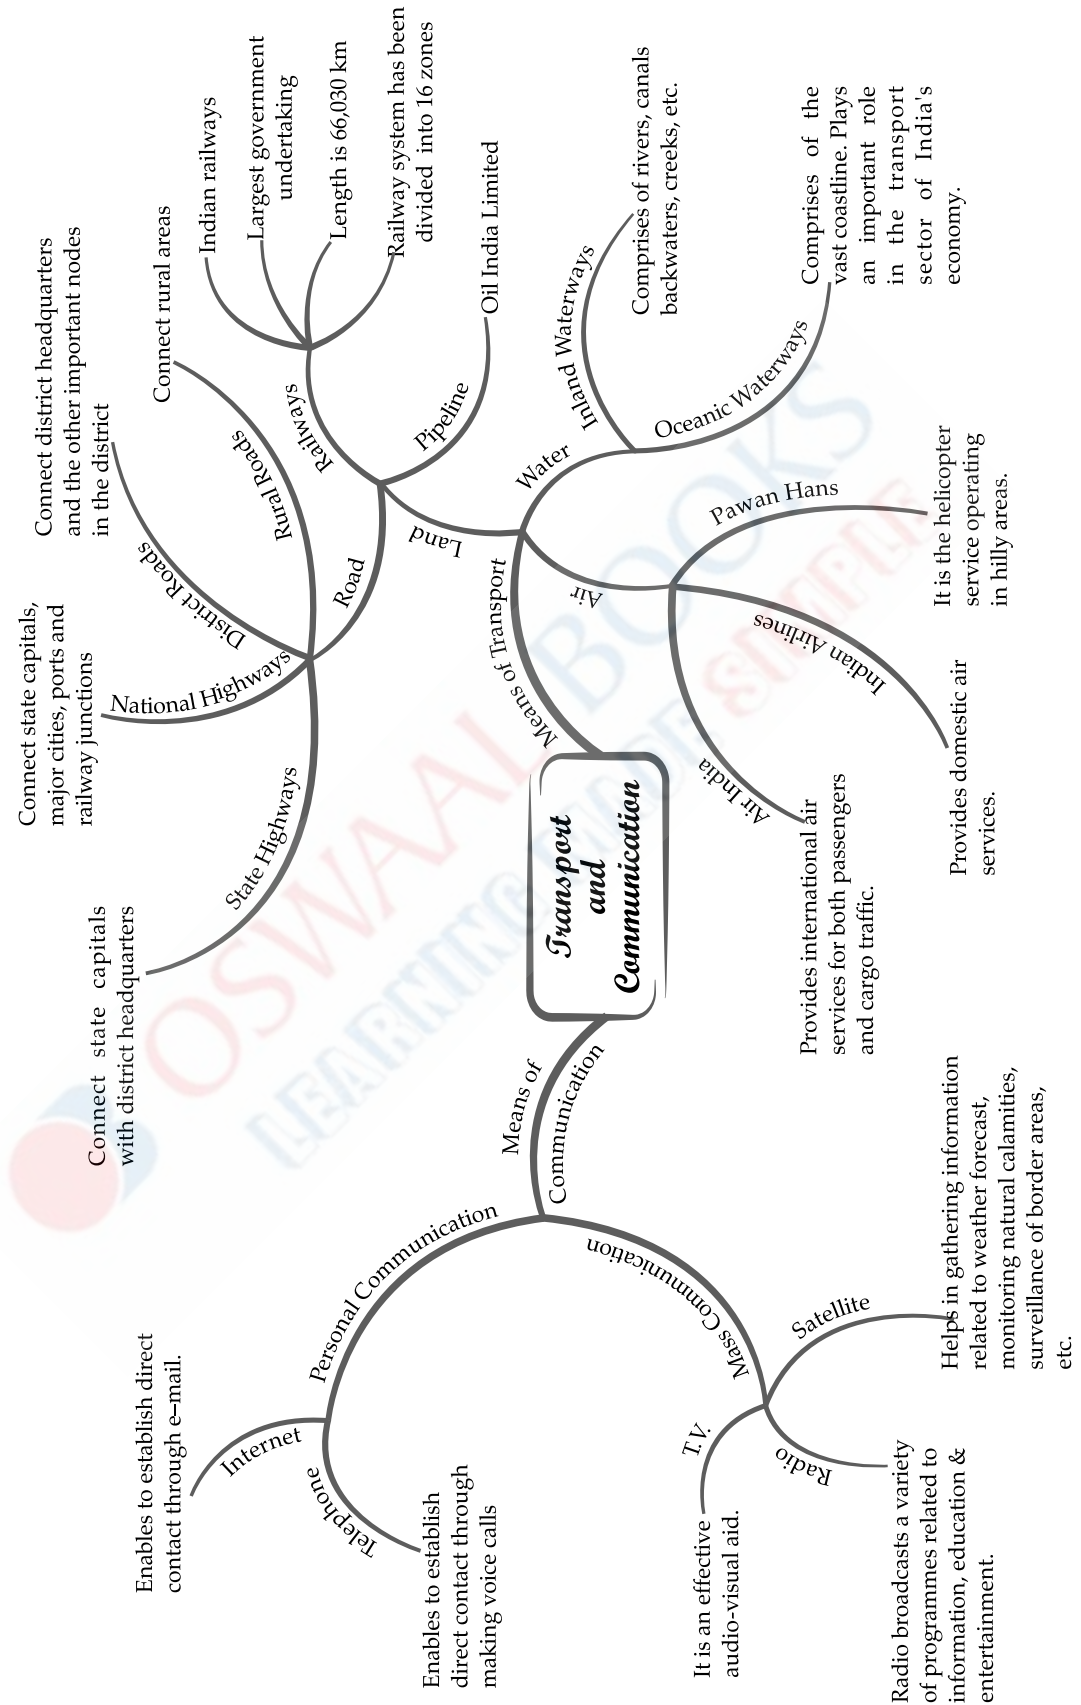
Transport and Communication

Means of Transport

Land

Road

State Highways

Connect state capitals with district headquarters

National Highways

Connect state capitals, major cities, ports and railway junctions

District Roads

Connect district headquarters and the other important nodes in the district

Rural Roads

Connect rural areas

Railways

Indian railways

Largest government undertaking

Length is 66,030 km

Railway system has been divided into 16 zones

Pipeline

Oil India Limited

Water

Inland Waterways

Comprises of rivers, canals backwaters, creeks, etc.

Oceanic Waterways

Comprises of the vast coastline. Plays an important role in the transport sector of India's economy.

Air

Pawan Hans

It is the helicopter service operating in hilly areas.

Indian Airlines

Provides domestic air services.

Air India

Provides international air services for both passengers and cargo traffic.

Means of Communication

Personal Communication

Internet

Enables to establish direct contact through e-mail.

Telephone

Enables to establish direct contact through making voice calls

Mass Communication

T.V.

It is an effective audio-visual aid.

Radio

Radio broadcasts a variety of programmes related to information, education & entertainment.

Satellite

Helps in gathering information related to weather forecast, monitoring natural calamities, surveillance of border areas, etc.

OSWAAL BOOKS
LEARNING MADE SIMPLE